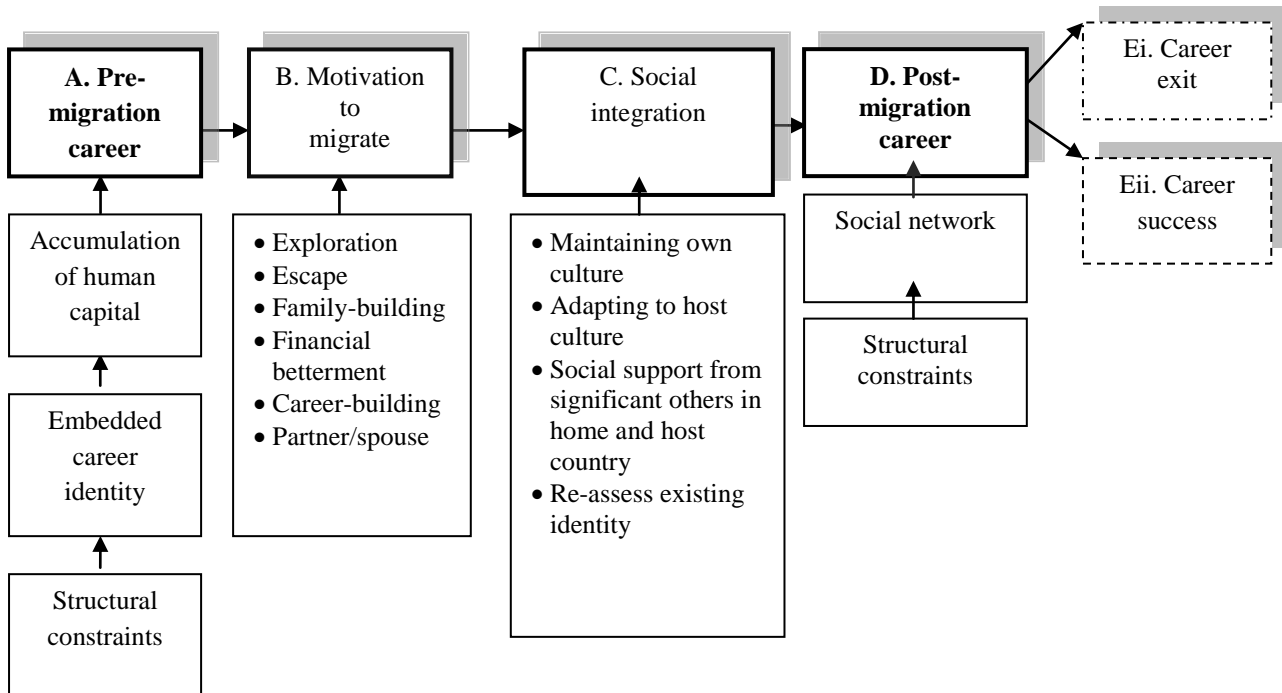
A. Pre-migration career

B. Motivation to migrate

C. Social integration

D. Post-migration career

Ei. Career exit

Eii. Career success

Accumulation of human capital

Embedded career identity

Structural constraints

- Exploration
- Escape
- Family-building
- Financial betterment
- Career-building
- Partner/spouse

- Maintaining own culture
- Adapting to host culture
- Social support from significant others in home and host country
- Re-assess existing identity

Social network

Structural constraints